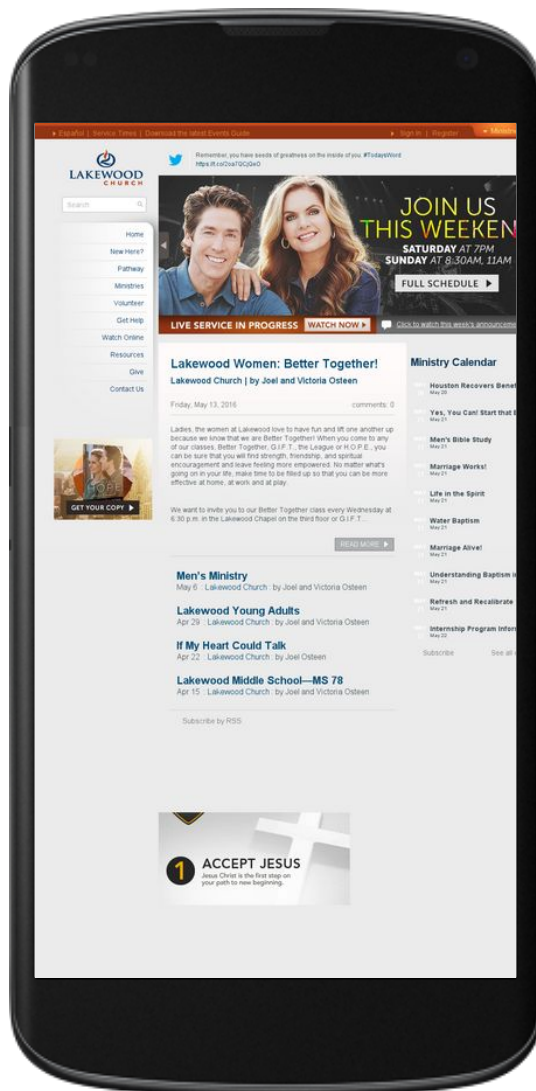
Español | Service Times | Download the latest Events Guide

Sign In | Register

Membro

LAKEWOOD CHURCH

Remember, you have seeds of greatness on the inside of you. #TodaysWord https://t.co/2oa7QCjGeO

Search

Home

New Here?

Pathway

Ministries

Volunteer

Get Help

Watch Online

Resources

Give

Contact Us

JOIN US THIS WEEKEN

SATURDAY AT 7PM

SUNDAY AT 8:30AM, 11AM

FULL SCHEDULE

LIVE SERVICE IN PROGRESS WATCH NOW

Click to watch this week's announceme

GET YOUR COPY

Lakewood Women: Better Together!

Lakewood Church | by Joel and Victoria Osteen

Friday, May 13, 2016

comments: 0

Ladies, the women at Lakewood love to have fun and lift one another up because we know that we are Better Together! When you come to any of our classes, Better Together, G.I.F.T., the League or H.O.P.E., you can be sure that you will find strength, friendship, and spiritual encouragement and leave feeling more empowered. No matter what's going on in your life, make time to be filled up so that you can be more effective at home, at work and at play.

We want to invite you to our Better Together class every Wednesday at 6:30 p.m. in the Lakewood Chapel on the third floor or G.I.F.T...

READ MORE

Men's Ministry

May 6 : Lakewood Church : by Joel and Victoria Osteen

Lakewood Young Adults

Apr 29 : Lakewood Church : by Joel and Victoria Osteen

If My Heart Could Talk

Apr 22 : Lakewood Church : by Joel Osteen

Lakewood Middle School—MS 78

Apr 15 : Lakewood Church : by Joel and Victoria Osteen

Subscribe by RSS

Ministry Calendar

Houston Recovers Benef
May 20

Yes, You Can! Start that
May 21

Men's Bible Study
May 21

Marriage Works!
May 21

Life in the Spirit
May 21

Water Baptism
May 21

Marriage Alive!
May 21

Understanding Baptism i
May 21

Refresh and Recalibrate
May 21

Internship Program Infor
May 22

Subscribe

See all

1 ACCEPT JESUS

Jesus Christ is the first step on your path to new beginning.